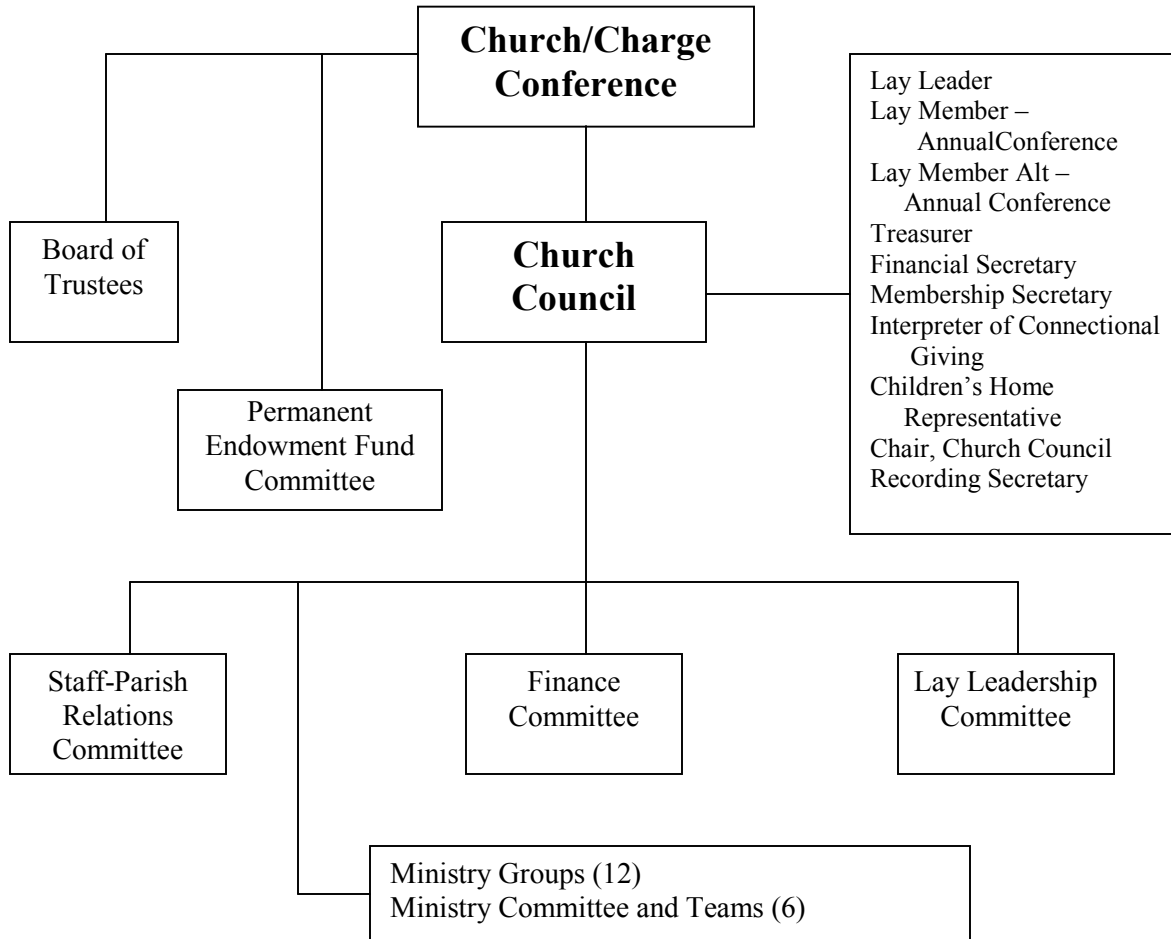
Church/Charge Conference

Board of Trustees

Church Council

Lay Leader
Lay Member – AnnualConference
Lay Member Alt – Annual Conference
Treasurer
Financial Secretary
Membership Secretary
Interpreter of Connectional Giving
Children's Home Representative
Chair, Church Council
Recording Secretary

Permanent Endowment Fund Committee

Staff-Parish Relations Committee

Finance Committee

Lay Leadership Committee

Ministry Groups (12)
Ministry Committee and Teams (6)